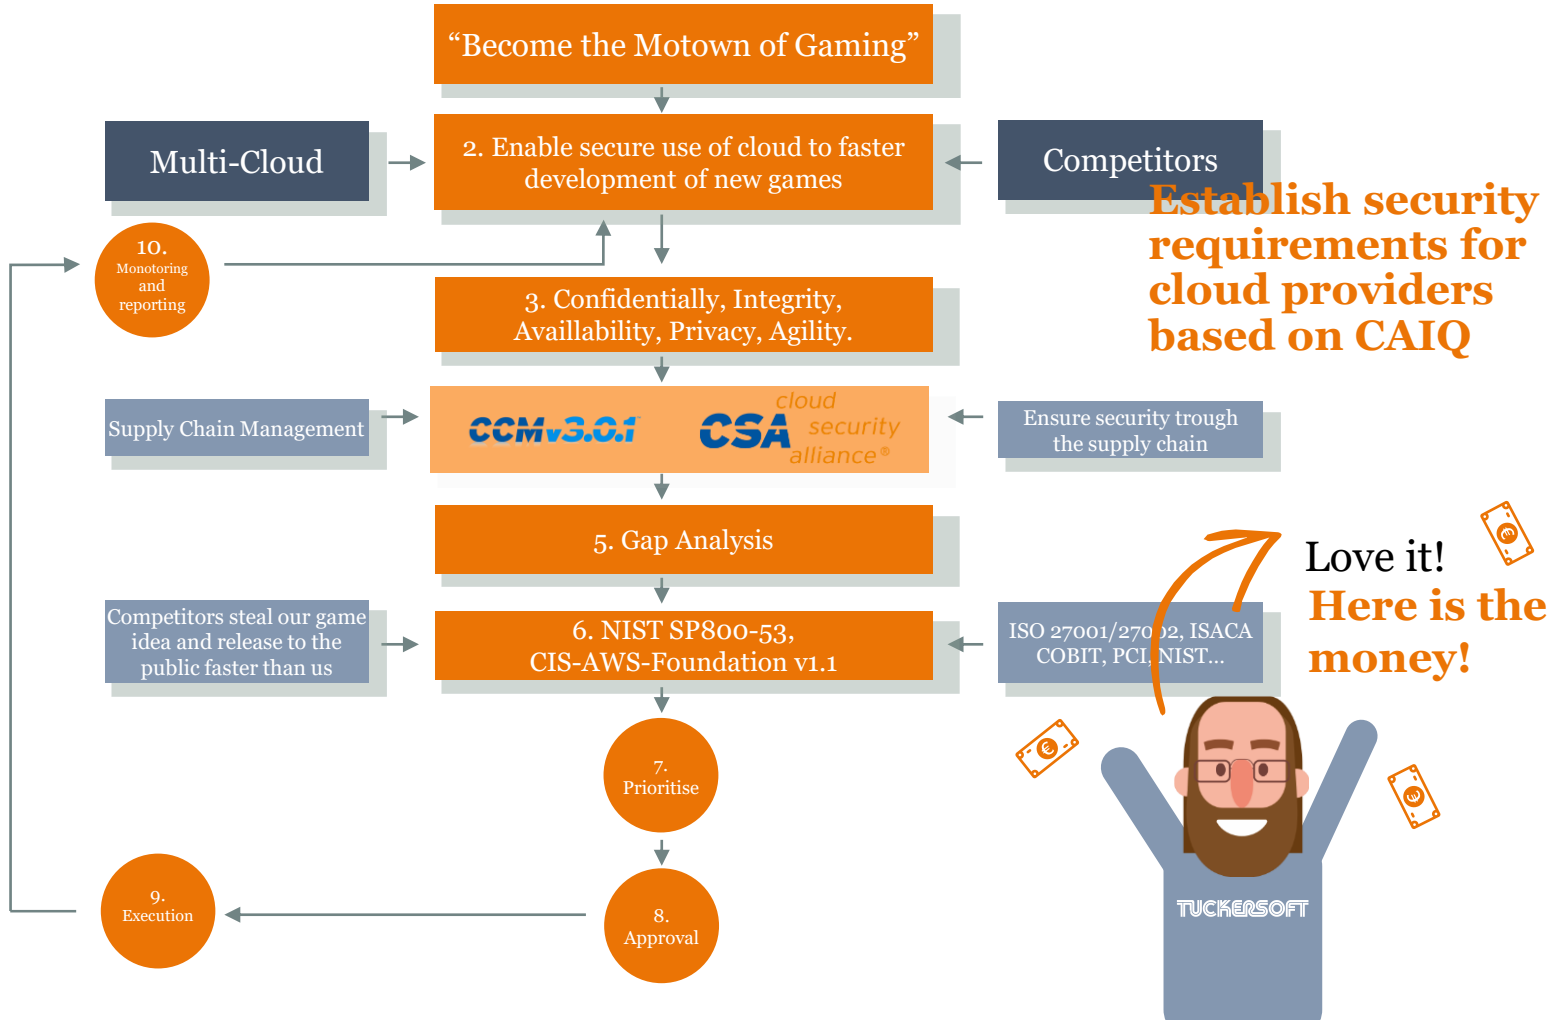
“Become the Motown of Gaming”

Multi-Cloud

2. Enable secure use of cloud to faster development of new games

Competitors

Establish security requirements for cloud providers based on CAIQ

10. Monotoring and reporting

3. Confidentially, Integrity, Availlability, Privacy, Agility.

Supply Chain Management

CCMv3.0.1

CSA cloud security alliance®

Ensure security trough the supply chain

5. Gap Analysis

Love it!

Here is the money!

Competitors steal our game idea and release to the public faster than us

6. NIST SP800-53, CIS-AWS-Foundation v1.1

ISO 27001/270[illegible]2, ISACA COBIT, PCI, NIST...

7. Prioritise

9. Execution

8. Approval

TUCKERSOFT